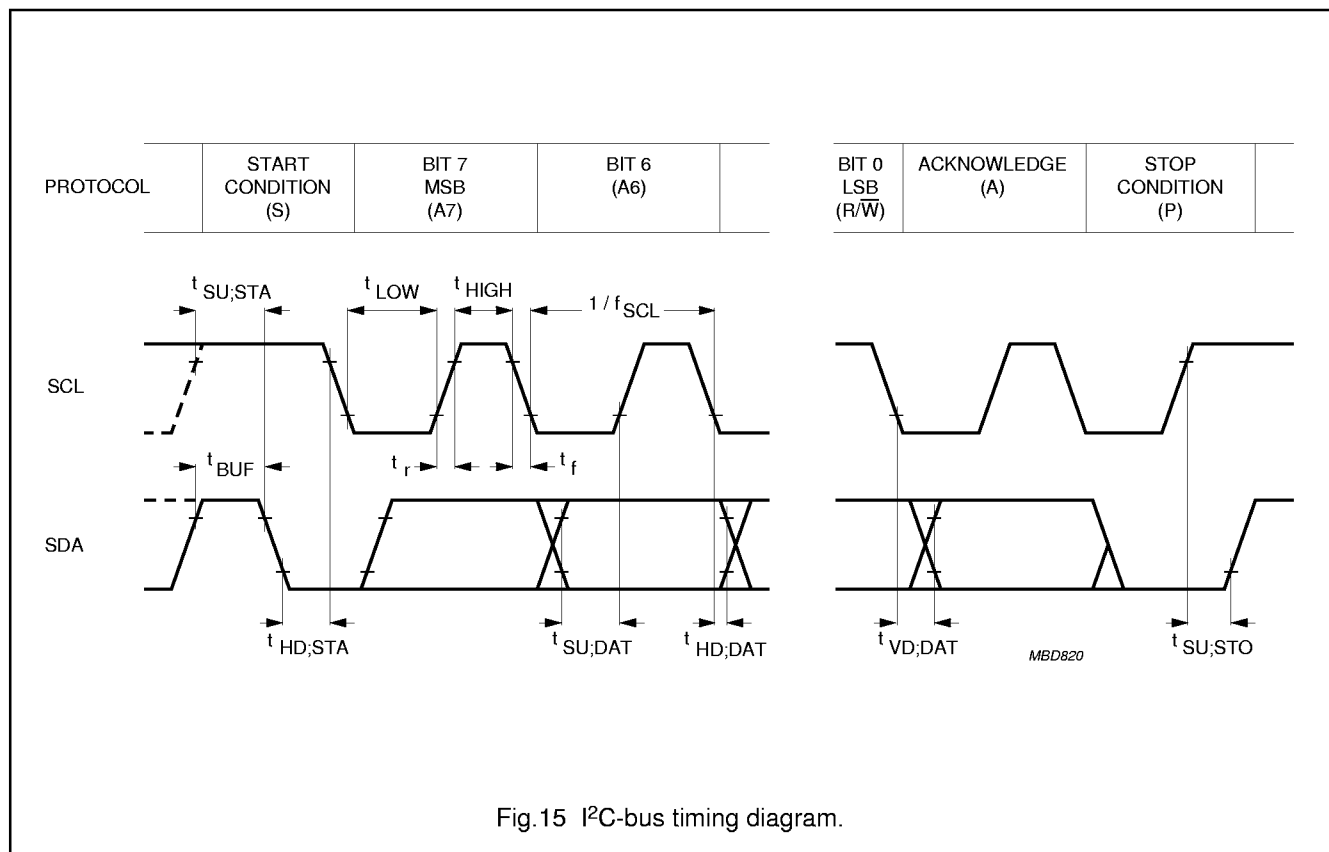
| PROTOCOL | START CONDITION (S) | BIT 7 MSB (A7) | BIT 6 (A6) | | BIT 0 LSB ($R/\overline{W}$) | ACKNOWLEDGE (A) | STOP CONDITION (P) |
|---|---|---|---|---|---|---|---|

$t_{SU;STA}$ $t_{LOW}$ $t_{HIGH}$ $1 / f_{SCL}$

SCL

$t_{BUF}$ $t_r$ $t_f$

SDA

$t_{HD;STA}$ $t_{SU;DAT}$ $t_{HD;DAT}$ $t_{VD;DAT}$ MBD820 $t_{SU;STO}$

Fig.15 I$^2$C-bus timing diagram.